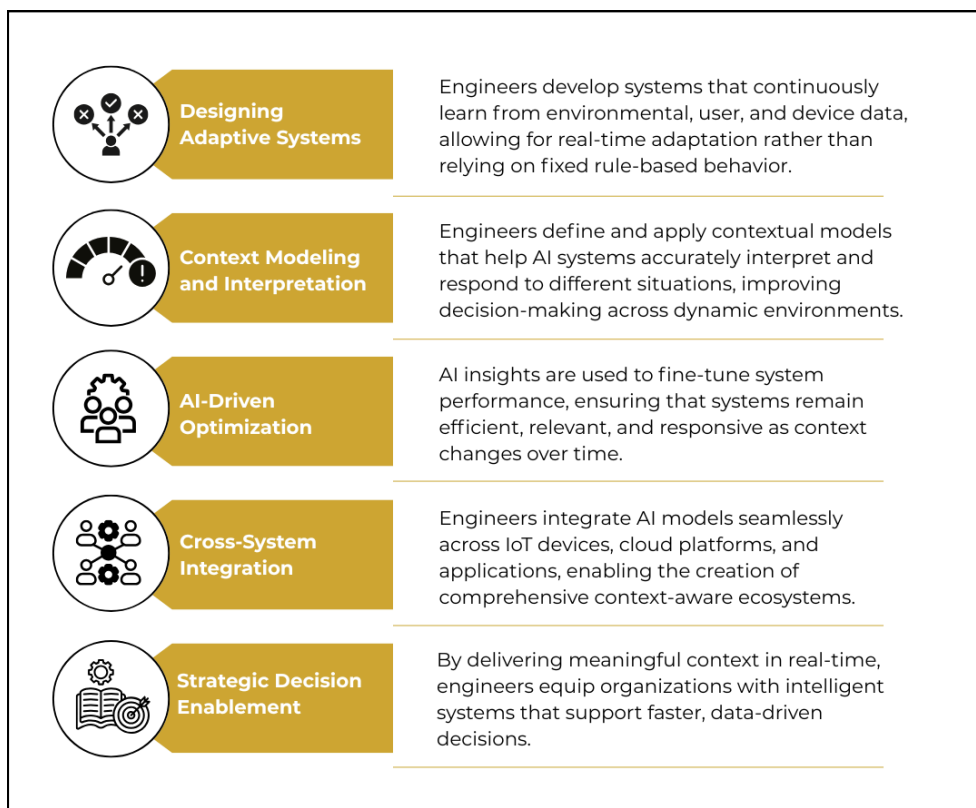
Designing Adaptive Systems

Engineers develop systems that continuously learn from environmental, user, and device data, allowing for real-time adaptation rather than relying on fixed rule-based behavior.

Context Modeling and Interpretation

Engineers define and apply contextual models that help AI systems accurately interpret and respond to different situations, improving decision-making across dynamic environments.

AI-Driven Optimization

AI insights are used to fine-tune system performance, ensuring that systems remain efficient, relevant, and responsive as context changes over time.

Cross-System Integration

Engineers integrate AI models seamlessly across IoT devices, cloud platforms, and applications, enabling the creation of comprehensive context-aware ecosystems.

Strategic Decision Enablement

By delivering meaningful context in real-time, engineers equip organizations with intelligent systems that support faster, data-driven decisions.